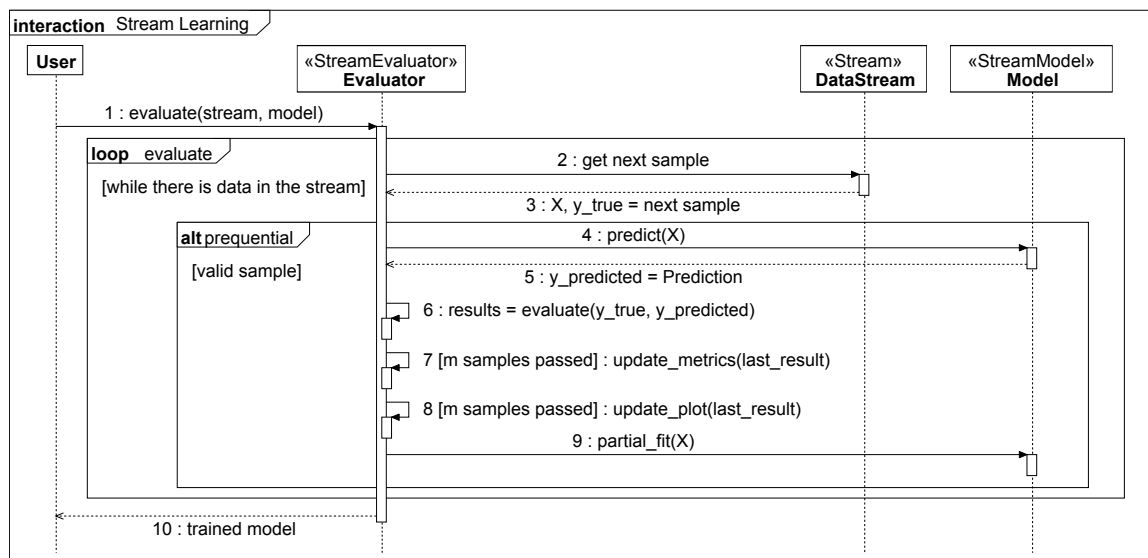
interaction Stream Learning

User

«StreamEvaluator»
Evaluator

«Stream»
DataStream

«StreamModel»
Model

1 : evaluate(stream, model)

loop evaluate

[while there is data in the stream]

2 : get next sample

3 : X, y_true = next sample

alt prequential

[valid sample]

4 : predict(X)

5 : y_predicted = Prediction

6 : results = evaluate(y_true, y_predicted)

7 [m samples passed] : update_metrics(last_result)

8 [m samples passed] : update_plot(last_result)

9 : partial_fit(X)

10 : trained model